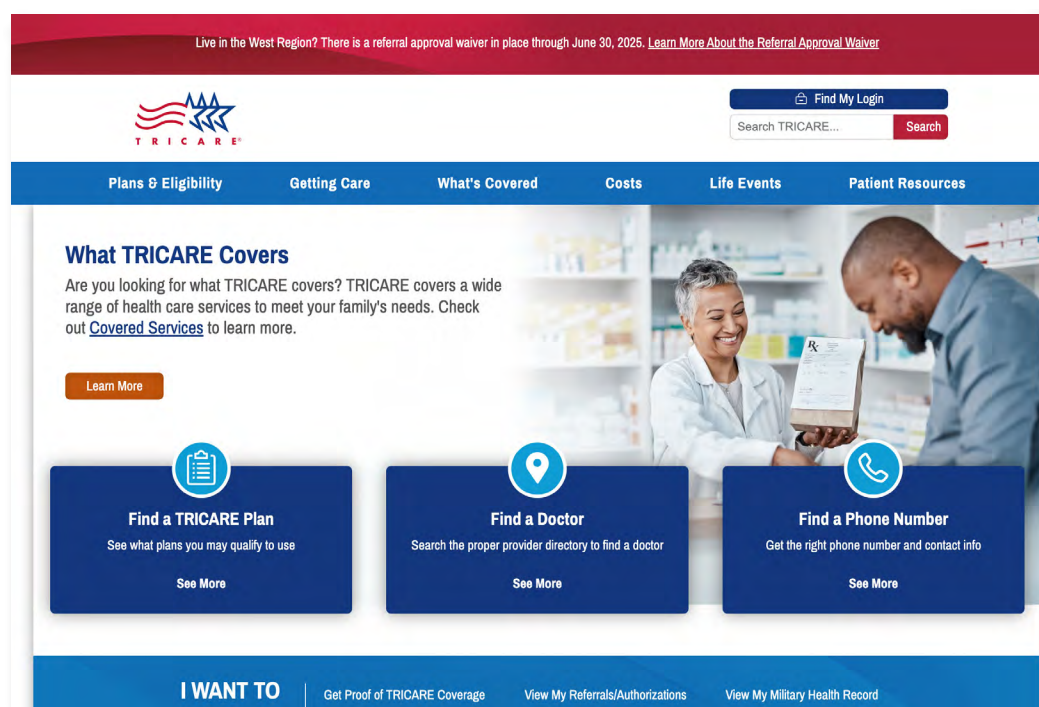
Live in the West Region? There is a referral approval waiver in place through June 30, 2025. Learn More About the Referral Approval Waiver

TRICARE®

Find My Login

Search TRICARE... Search

Plans & Eligibility Getting Care What's Covered Costs Life Events Patient Resources

What TRICARE Covers

Are you looking for what TRICARE covers? TRICARE covers a wide range of health care services to meet your family's needs. Check out Covered Services to learn more.

Learn More

Rx

Find a TRICARE Plan
See what plans you may qualify to use
See More

Find a Doctor
Search the proper provider directory to find a doctor
See More

Find a Phone Number
Get the right phone number and contact info
See More

I WANT TO | Get Proof of TRICARE Coverage View My Referrals/Authorizations View My Military Health Record